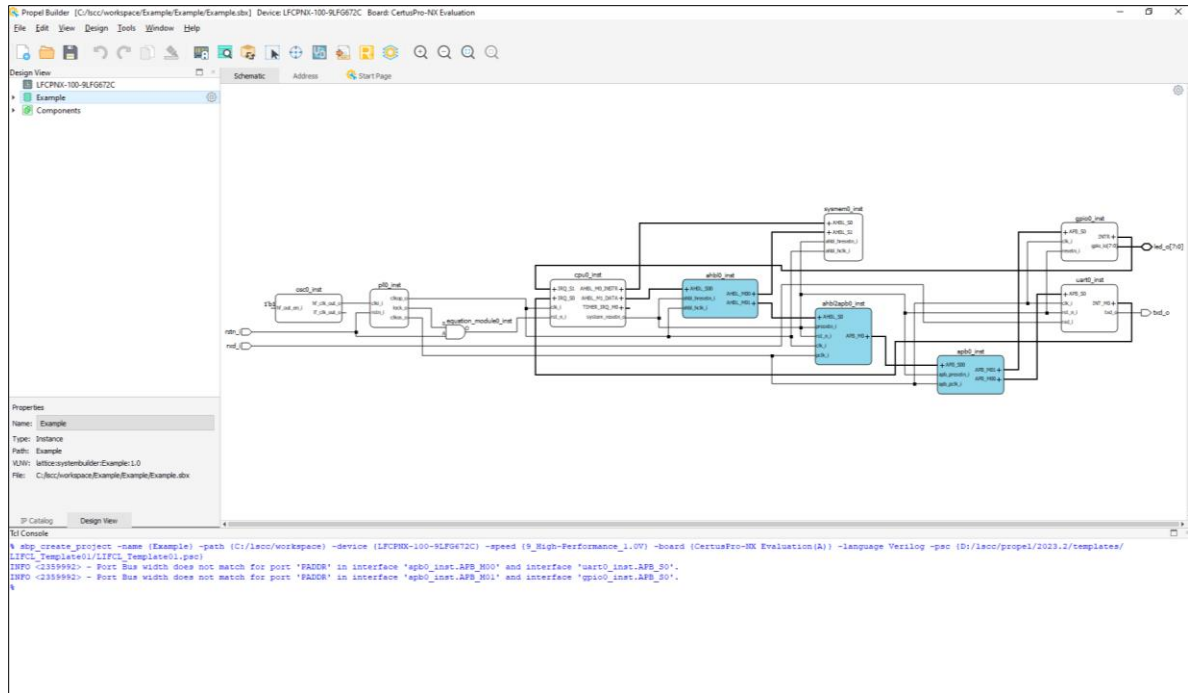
Propel Builder [C:/lscc/workspace/Example/Example/Example.sbx] Device: LFCPNX-100-9LFG672C Board: CertusPro-NX Evaluation

File Edit View Design Tools Window Help

Design View
LFCPNX-100-9LFG672C
Example
Components

Schematic Address Start Page

osc0_inst
pll0_inst
cpu0_inst
ahbl0_inst
sysmem0_inst
ahbl2apb0_inst
apb0_inst
gpio0_inst
uart0_inst
equation_module0_inst

rstn_i
rxd_i
led_o[7:0]
txd_o

Properties
Name: Example
Type: Instance
Path: Example
VLNV: lattice:systembuilder:Example:1.0
File: C:/lscc/workspace/Example/Example/Example.sbx

IP Catalog Design View

Tcl Console
% sbp_create_project -name {Example} -path {C:/lscc/workspace} -device {LFCPNX-100-9LFG672C} -speed {9_High-Performance_1.0V} -board {CertusPro-NX Evaluation(A)} -language Verilog -psc {D:/lscc/propel/2023.2/templates/LIFCL_Template01/LIFCL_Template01.psc}
INFO <2359992> - Port Bus width does not match for port 'PADDR' in interface 'apb0_inst.APB_M00' and interface 'uart0_inst.APB_S0'.
INFO <2359992> - Port Bus width does not match for port 'PADDR' in interface 'apb0_inst.APB_M01' and interface 'gpio0_inst.APB_S0'.
%